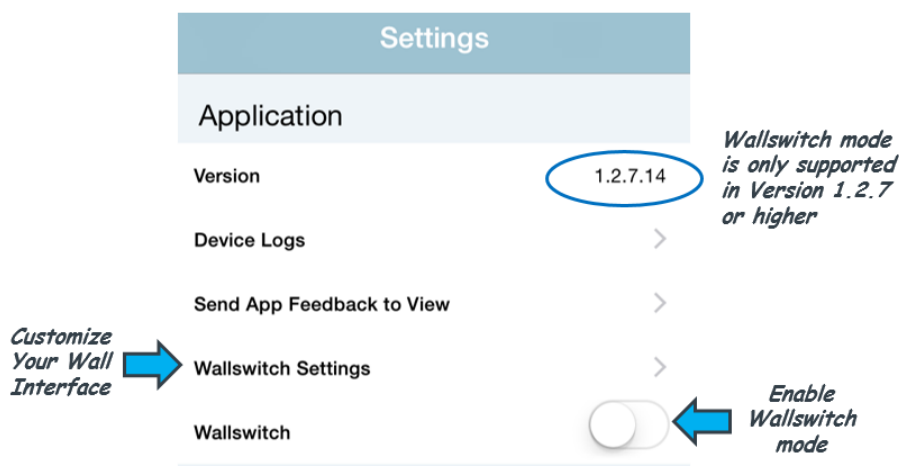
Settings

Application

Version 1.2.7.14

Wallswitch mode is only supported in Version 1.2.7 or higher

Device Logs

Send App Feedback to View

Customize Your Wall Interface

Wallswitch Settings

Wallswitch

Enable Wallswitch mode